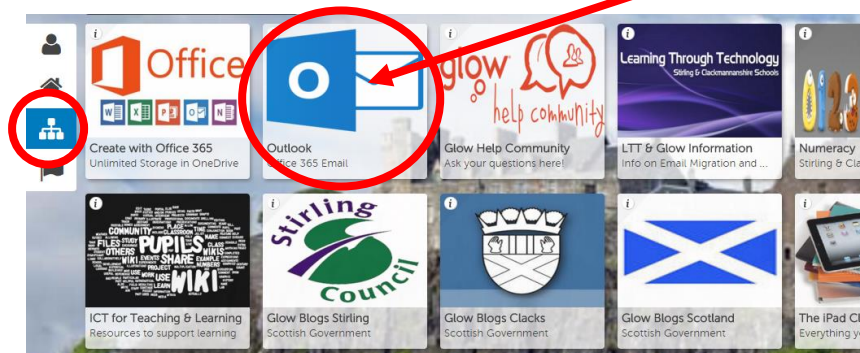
i
Office
Create with Office 365
Unlimited Storage in OneDrive

O
Outlook
Office 365 Email

i
glow help community
Glow Help Community
Ask your questions here!

i
Learning Through Technology
Stirling & Clackmannanshire Schools
LTT & Glow Information
Info on Email Migration and ...

i
Numeracy
Stirling & Cla

i
COMMUNITY PUPILS SHARE WIKI
ICT for Teaching & Learning
Resources to support learning

i
Stirling Council
Glow Blogs Stirling
Scottish Government

i
Glow Blogs Clacks
Scottish Government

i
Glow Blogs Scotland
Scottish Government

i
The iPad Cl
Everything y